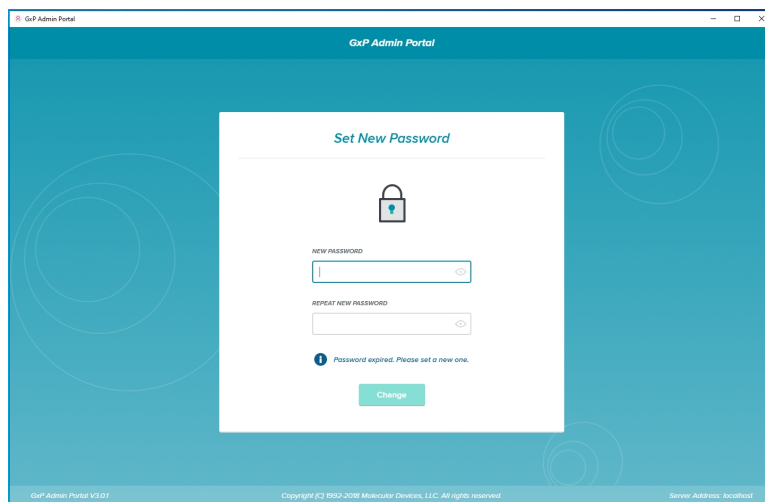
GxP Admin Portal

GxP Admin Portal

Set New Password

NEW PASSWORD

REPEAT NEW PASSWORD

Password expired. Please set a new one.

Change

GxP Admin Portal V3.0.1

Copyright (C) 1992-2018 Molecular Devices, LLC. All rights reserved.

Server Address: localhost